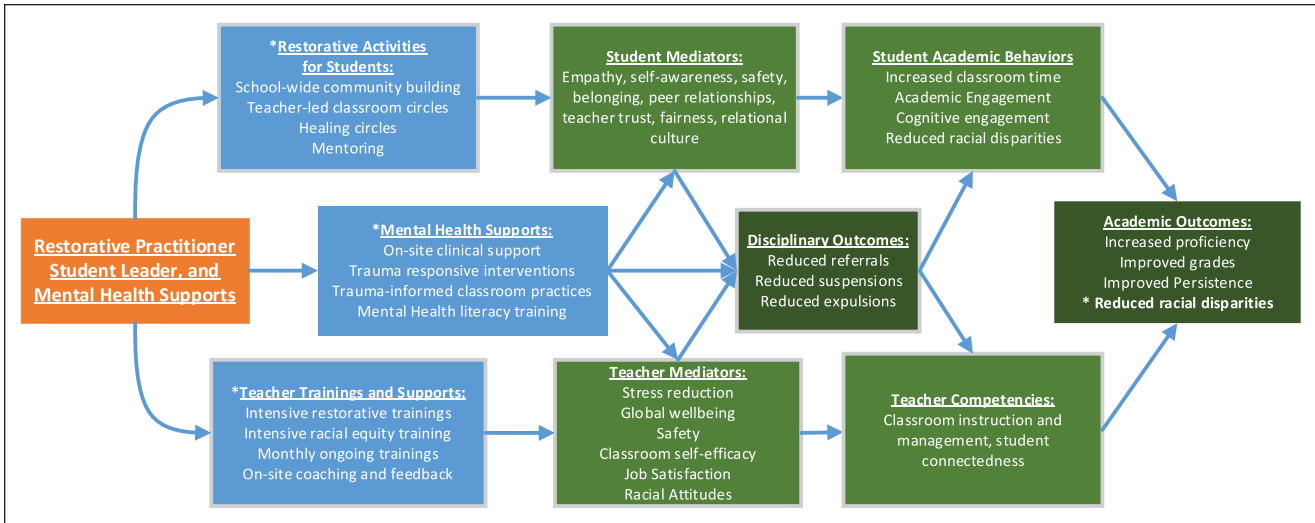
Restorative Practitioner Student Leader, and Mental Health Supports

*Restorative Activities for Students:
School-wide community building
Teacher-led classroom circles
Healing circles
Mentoring

*Mental Health Supports:
On-site clinical support
Trauma responsive interventions
Trauma-informed classroom practices
Mental Health literacy training

*Teacher Trainings and Supports:
Intensive restorative trainings
Intensive racial equity training
Monthly ongoing trainings
On-site coaching and feedback

Student Mediators:
Empathy, self-awareness, safety, belonging, peer relationships, teacher trust, fairness, relational culture

Disciplinary Outcomes:
Reduced referrals
Reduced suspensions
Reduced expulsions

Teacher Mediators:
Stress reduction
Global wellbeing
Safety
Classroom self-efficacy
Job Satisfaction
Racial Attitudes

Student Academic Behaviors
Increased classroom time
Academic Engagement
Cognitive engagement
Reduced racial disparities

Teacher Competencies:
Classroom instruction and management, student connectedness

Academic Outcomes:
Increased proficiency
Improved grades
Improved Persistence
* Reduced racial disparities